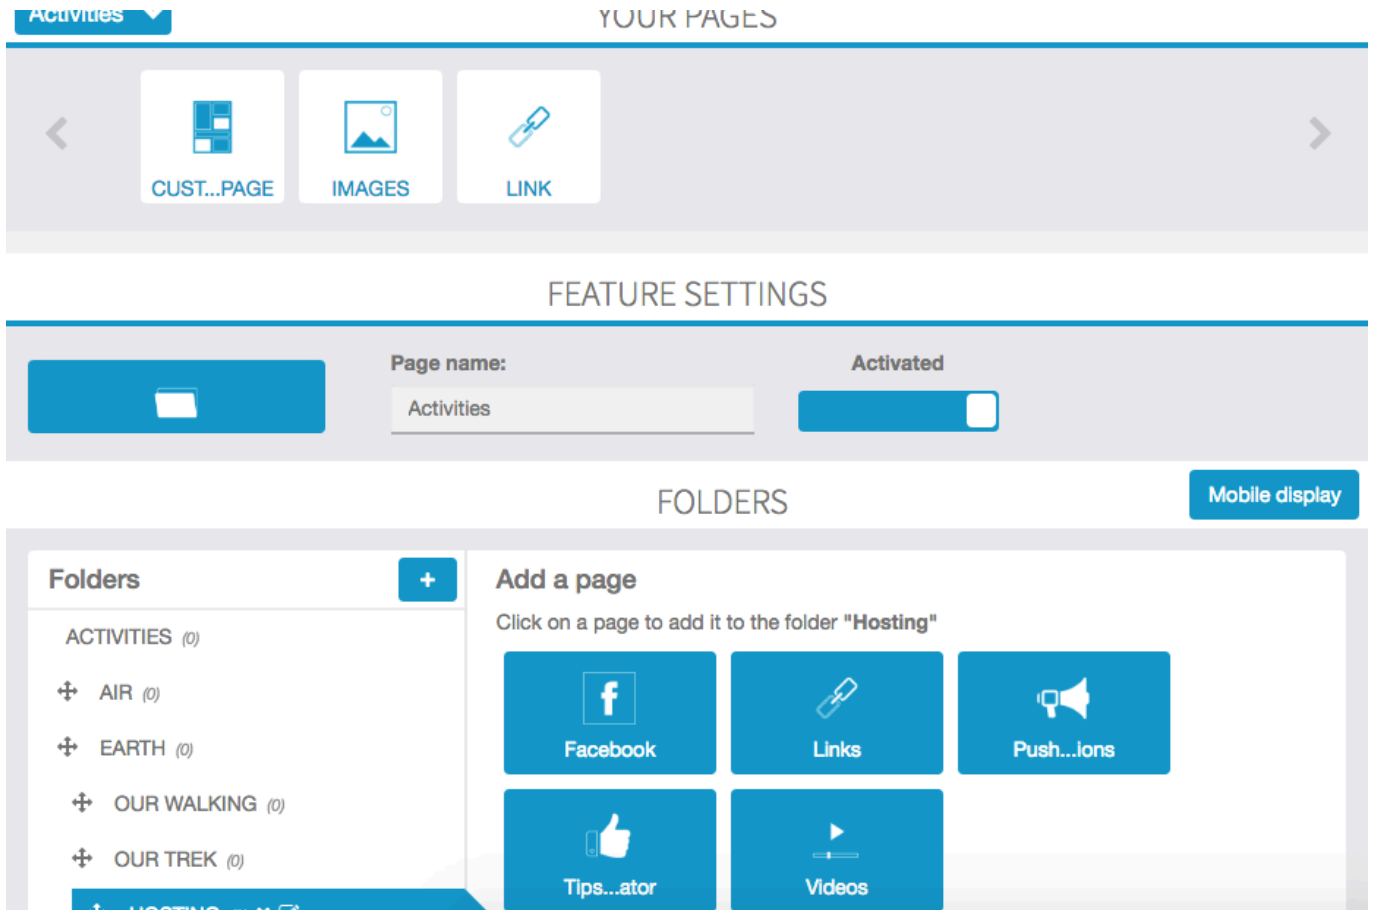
Activities

YOUR PAGES

CUST...PAGE

IMAGES

LINK

FEATURE SETTINGS

Page name:

Activities

Activated

FOLDERS

Mobile display

Folders

+

ACTIVITIES (0)

AIR (0)

EARTH (0)

OUR WALKING (0)

OUR TREK (0)

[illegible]

Add a page

Click on a page to add it to the folder "Hosting"

Facebook

Links

Push...ions

Tips...ator

Videos